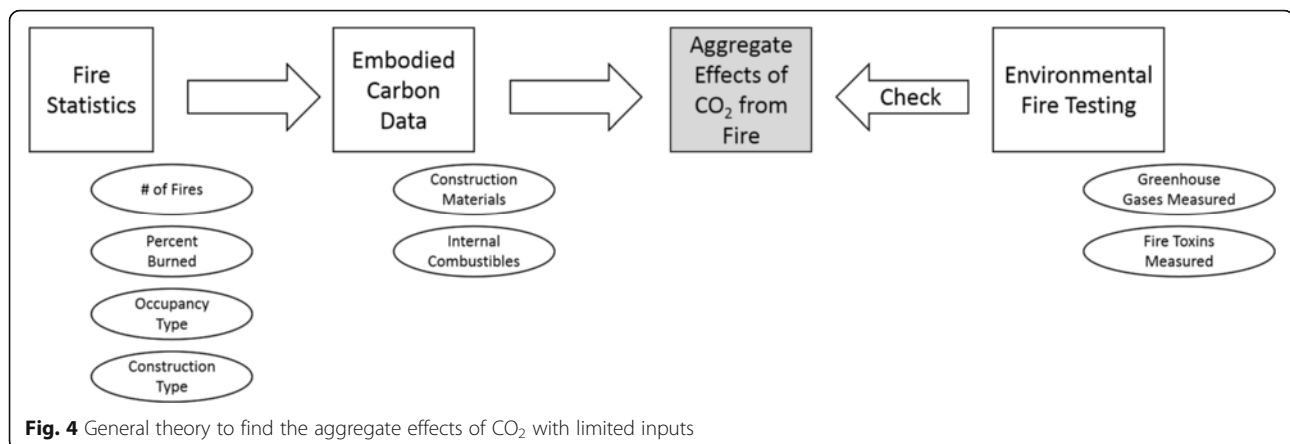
Fire Statistics

# of Fires

Percent Burned

Occupancy Type

Construction Type

Embodied Carbon Data

Construction Materials

Internal Combustibles

Aggregate Effects of $CO_2$ from Fire

Check

Environmental Fire Testing

Greenhouse Gases Measured

Fire Toxins Measured

**Fig. 4** General theory to find the aggregate effects of $CO_2$ with limited inputs